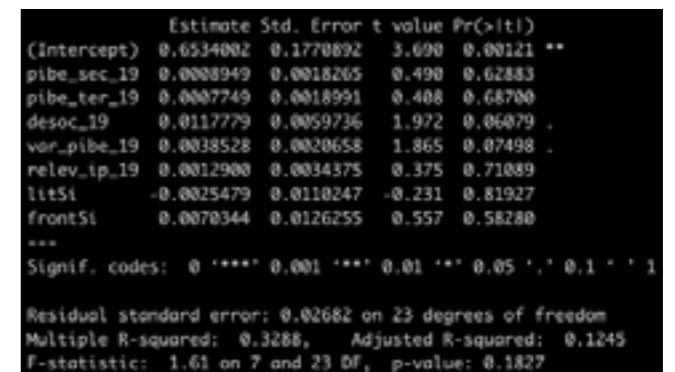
|  | Estimate | Std. Error | t value | Pr(>|t|) |  |
|---|---|---|---|---|---|
| (Intercept) | 0.6534002 | 0.1770892 | 3.690 | 0.00121 | ** |
| pibe_sec_19 | 0.0008949 | 0.0018265 | 0.490 | 0.62883 |  |
| pibe_ter_19 | 0.0007749 | 0.0018991 | 0.408 | 0.68700 |  |
| desoc_19 | 0.0117779 | 0.0059736 | 1.972 | 0.06079 | . |
| var_pibe_19 | 0.0038528 | 0.0020658 | 1.865 | 0.07498 | . |
| relev_ip_19 | 0.0012900 | 0.0034375 | 0.375 | 0.71089 |  |
| litSi | -0.0025479 | 0.0110247 | -0.231 | 0.81927 |  |
| frontSi | 0.0070344 | 0.0126255 | 0.557 | 0.58280 |  |

---
Signif. codes: 0 '***' 0.001 '**' 0.01 '*' 0.05 '.' 0.1 ' ' 1

Residual standard error: 0.02682 on 23 degrees of freedom
Multiple R-squared: 0.3288, Adjusted R-squared: 0.1245
F-statistic: 1.61 on 7 and 23 DF, p-value: 0.1827